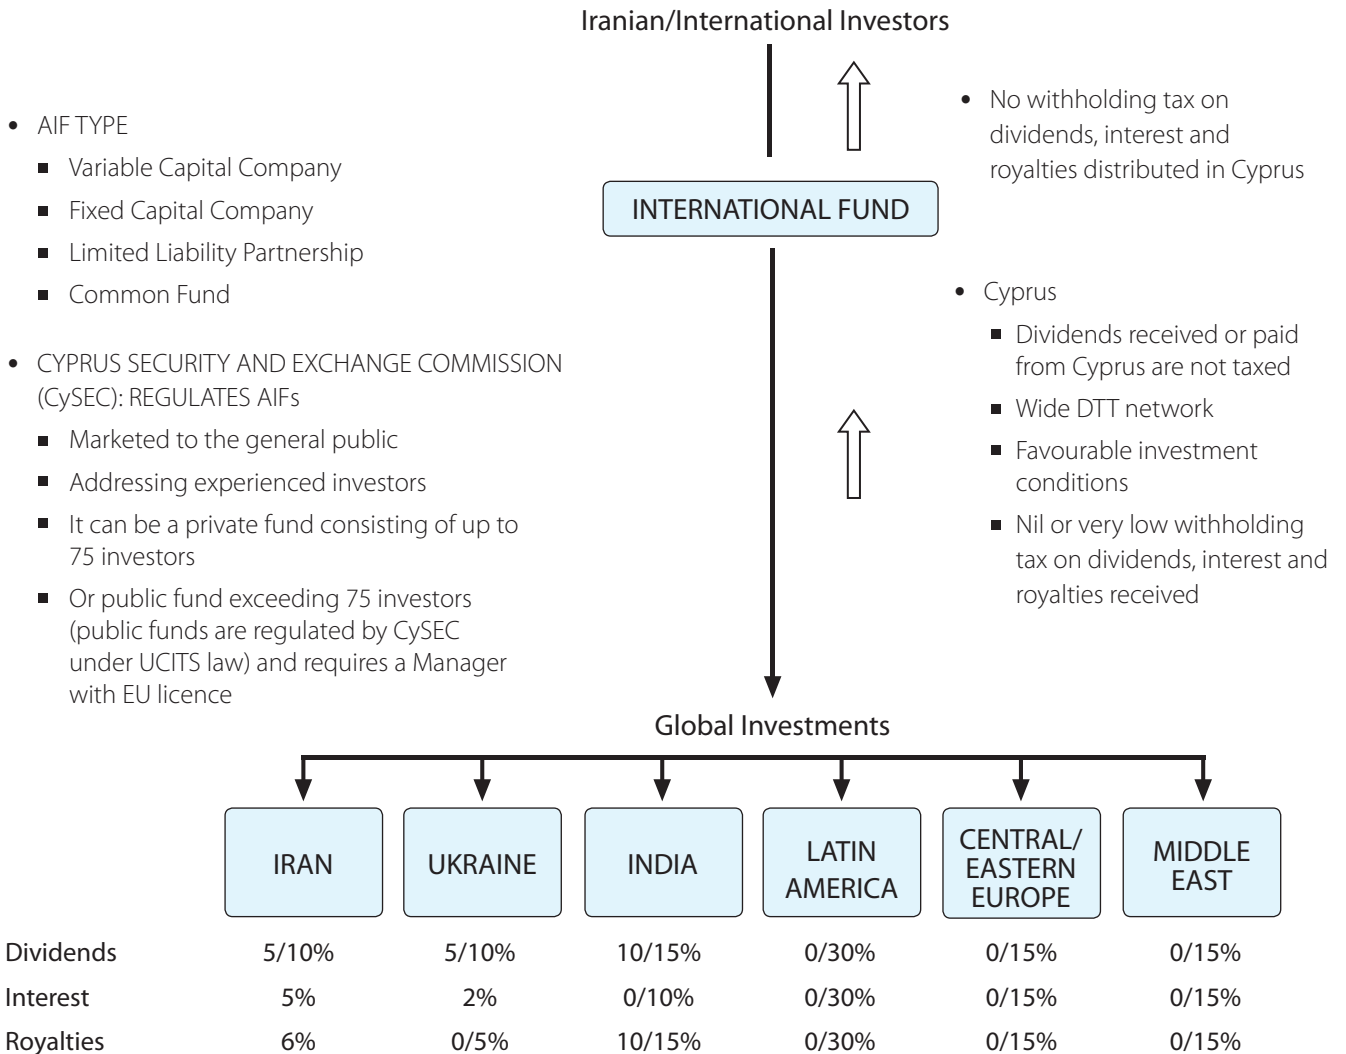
Iranian/International Investors

• AIF TYPE
■ Variable Capital Company
■ Fixed Capital Company
■ Limited Liability Partnership
■ Common Fund

• No withholding tax on dividends, interest and royalties distributed in Cyprus

INTERNATIONAL FUND

• Cyprus
■ Dividends received or paid from Cyprus are not taxed
■ Wide DTT network
■ Favourable investment conditions
■ Nil or very low withholding tax on dividends, interest and royalties received

• CYPRUS SECURITY AND EXCHANGE COMMISSION (CySEC): REGULATES AIFs
■ Marketed to the general public
■ Addressing experienced investors
■ It can be a private fund consisting of up to 75 investors
■ Or public fund exceeding 75 investors (public funds are regulated by CySEC under UCITS law) and requires a Manager with EU licence

Global Investments

| | IRAN | UKRAINE | INDIA | LATIN AMERICA | CENTRAL/ EASTERN EUROPE | MIDDLE EAST |
|---|---|---|---|---|---|---|
| Dividends | 5/10% | 5/10% | 10/15% | 0/30% | 0/15% | 0/15% |
| Interest | 5% | 2% | 0/10% | 0/30% | 0/15% | 0/15% |
| Royalties | 6% | 0/5% | 10/15% | 0/30% | 0/15% | 0/15% |